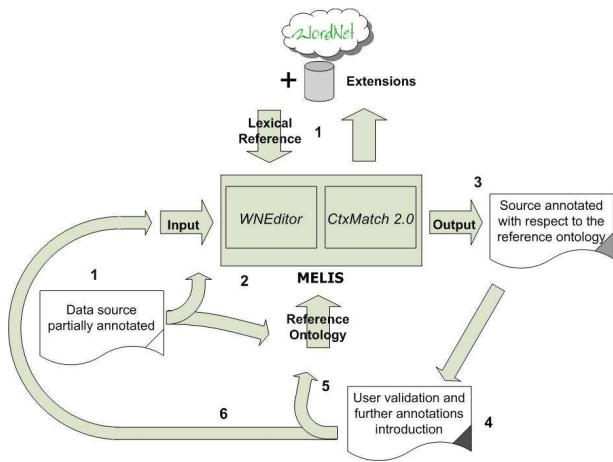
WordNet

+

Extensions

Lexical Reference

1

Input

WNEditor

CtxMatch 2.0

Output

3

Source annotated with respect to the reference ontology

1

2

MELIS

Data source partially annotated

Reference Ontology

5

6

User validation and further annotations introduction

4